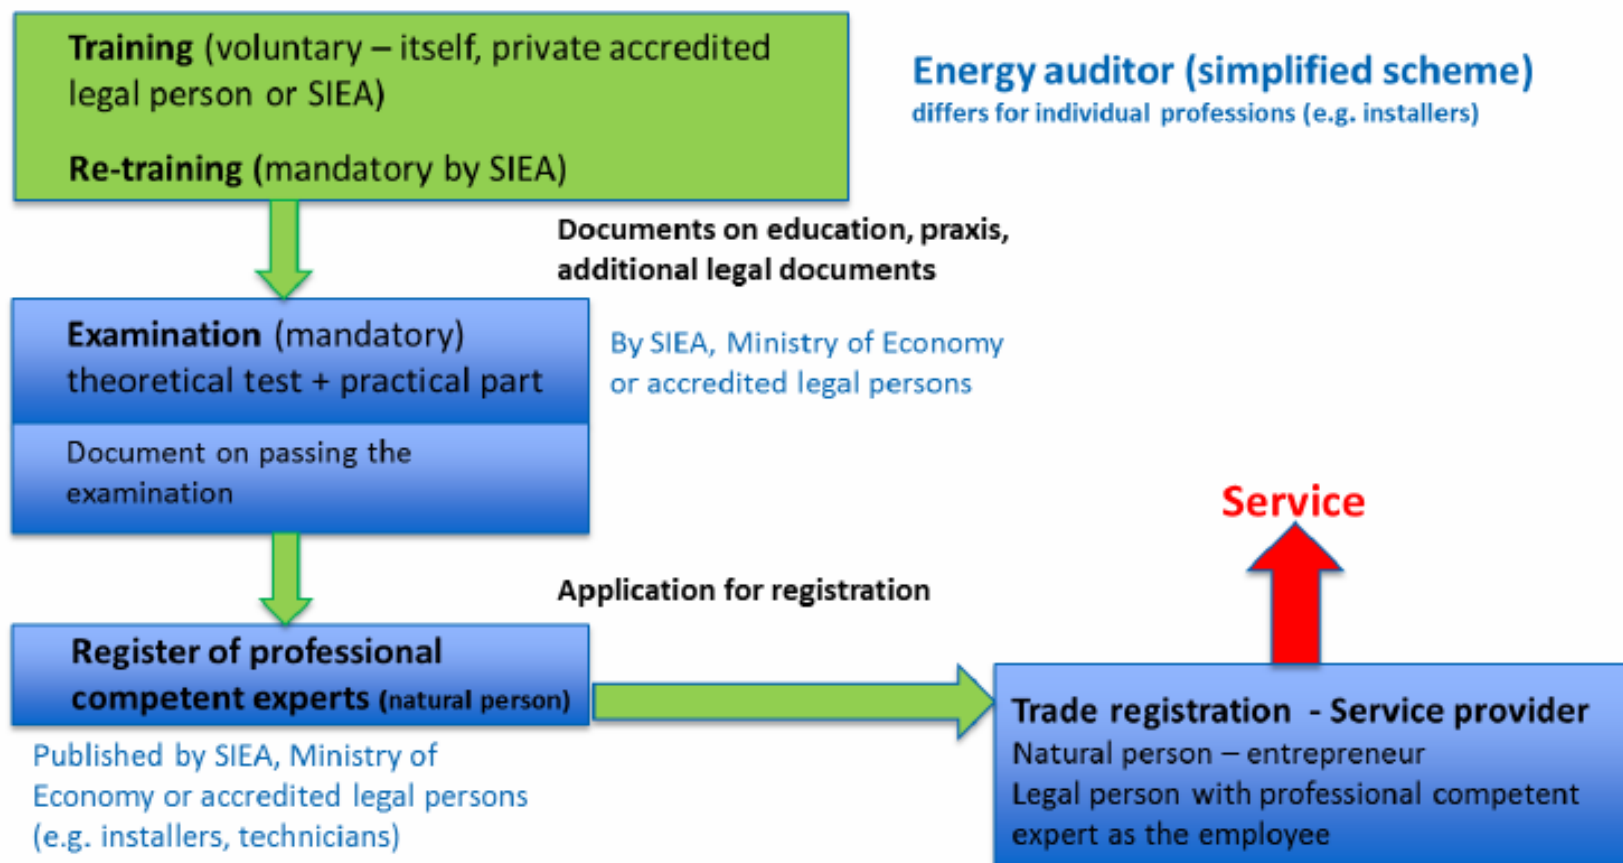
Training (voluntary – itself, private accredited legal person or SIEA)

Re-training (mandatory by SIEA)

Energy auditor (simplified scheme)
differs for individual professions (e.g. installers)

Documents on education, praxis, additional legal documents

Examination (mandatory)
theoretical test + practical part

Document on passing the examination

By SIEA, Ministry of Economy or accredited legal persons

Service

Application for registration

Register of professional competent experts (natural person)

Published by SIEA, Ministry of Economy or accredited legal persons (e.g. installers, technicians)

Trade registration - Service provider
Natural person – entrepreneur
Legal person with professional competent expert as the employee